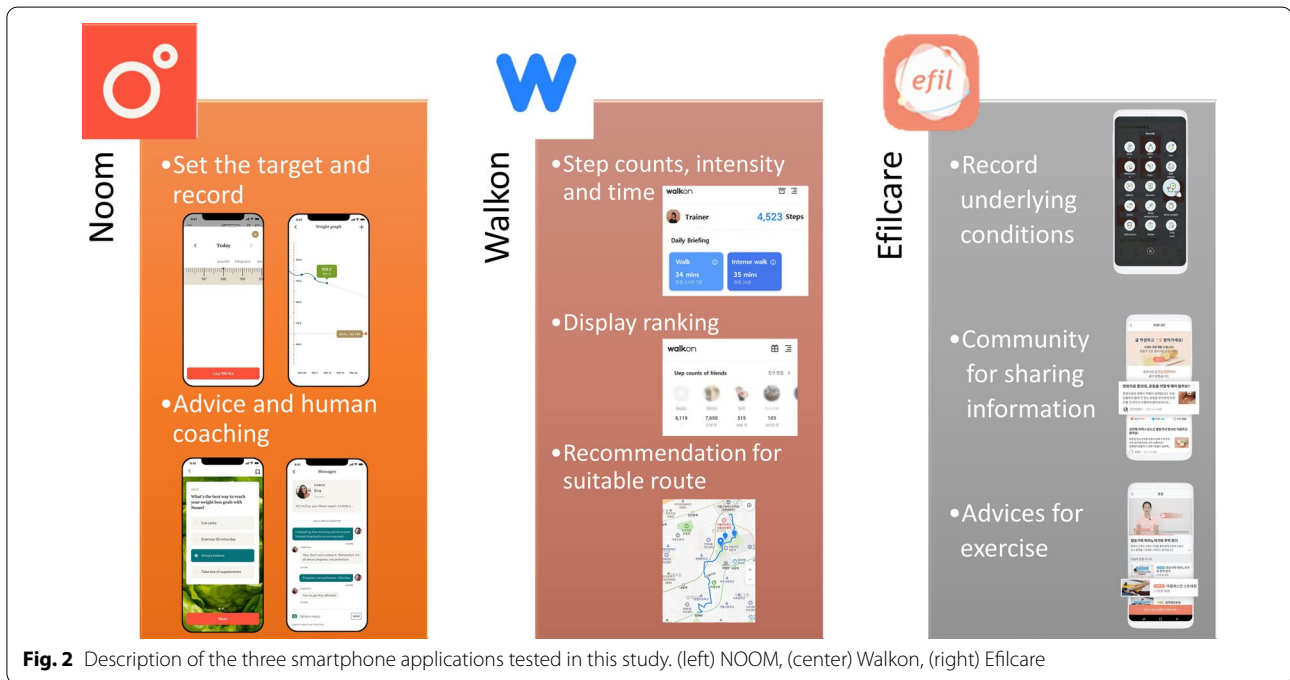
Noom

•Set the target and record

Today

Weight graph

Log 180 lbs

•Advice and human coaching

What's the best way to reach your weight loss goals with Noom?

Messages

Next

Write a reply

Walkon

•Step counts, intensity and time

walkon

Trainer

4,523 Steps

Daily Briefing

Walk

34 mins

Intense walk

35 mins

•Display ranking

walkon

Step counts of friends

8,118

7,600

515

103

•Recommendation for suitable route

efil

Efilcare

•Record underlying conditions

•Community for sharing information

•Advices for exercise